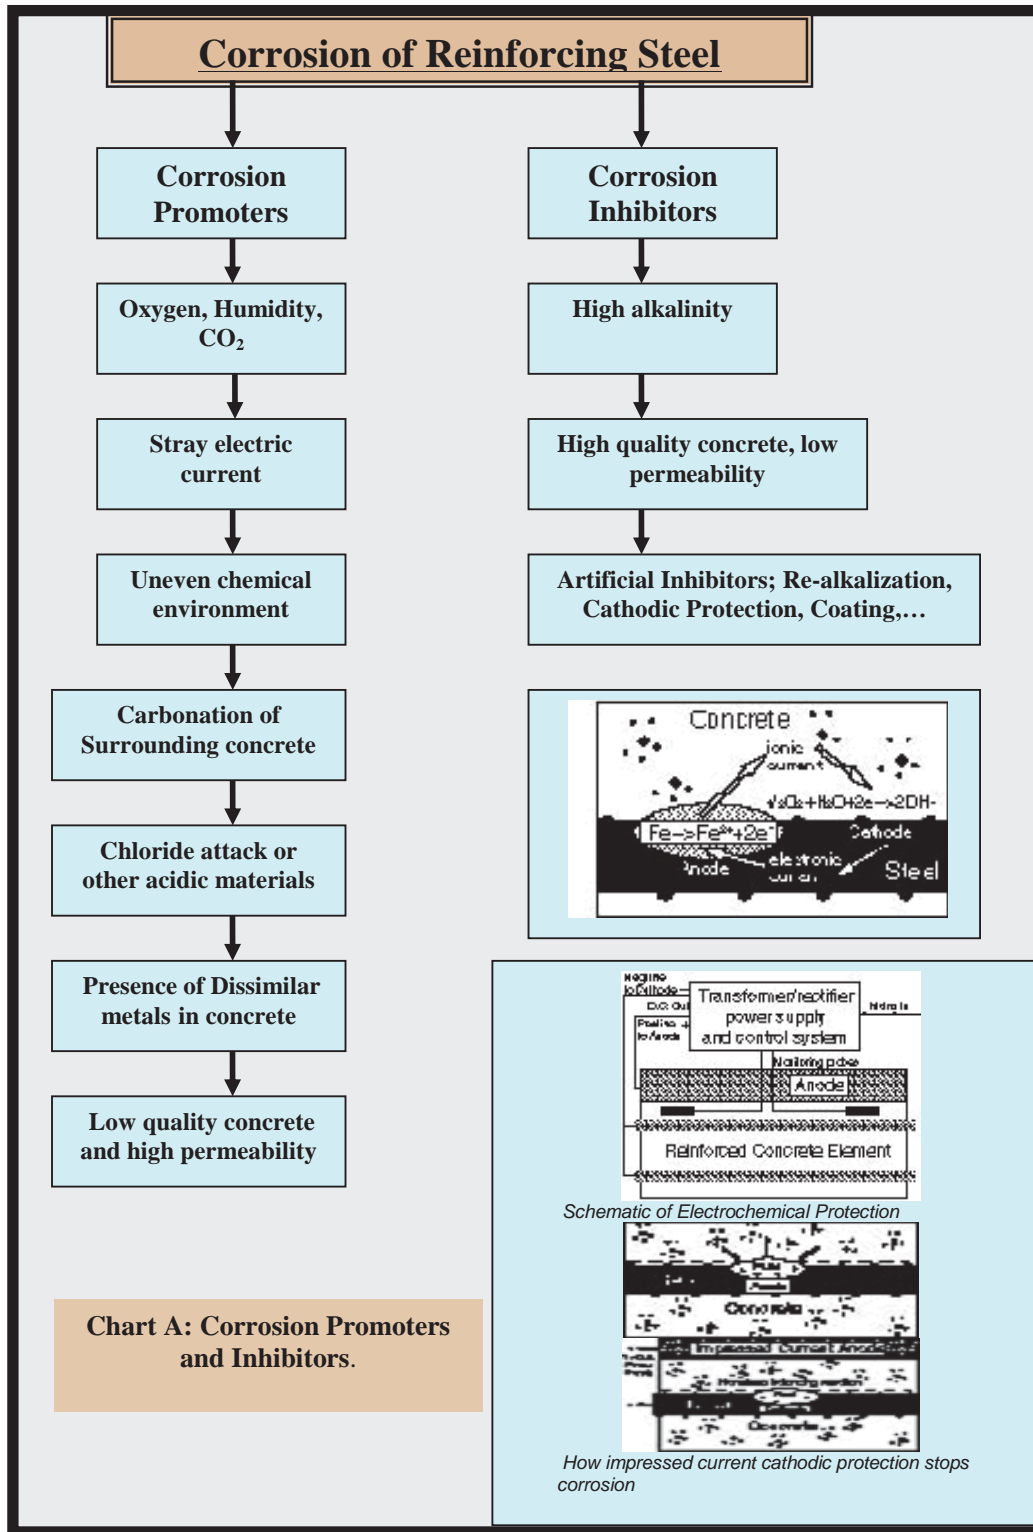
Corrosion of Reinforcing Steel

Corrosion Promoters

Oxygen, Humidity, $CO_2$

Stray electric current

Uneven chemical environment

Carbonation of Surrounding concrete

Chloride attack or other acidic materials

Presence of Dissimilar metals in concrete

Low quality concrete and high permeability

Corrosion Inhibitors

High alkalinity

High quality concrete, low permeability

Artificial Inhibitors; Re-alkalization, Cathodic Protection, Coating,…

Concrete
ionic current
$\frac{1}{2}O_2+H_2O+2e \rightarrow 2OH^-$
$Fe \rightarrow Fe^{++}+2e^-$
Cathode
Anode
electronic current
Steel

Negative to Cathode
D.C. Out
Transformer/rectifier power supply and control system
Positive to Anode
Monitoring probe
Anode
Reinforced Concrete Element

Schematic of Electrochemical Protection

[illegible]
Concrete
Impressed Current Anode
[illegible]
Concrete

How impressed current cathodic protection stops corrosion

Chart A: Corrosion Promoters and Inhibitors.